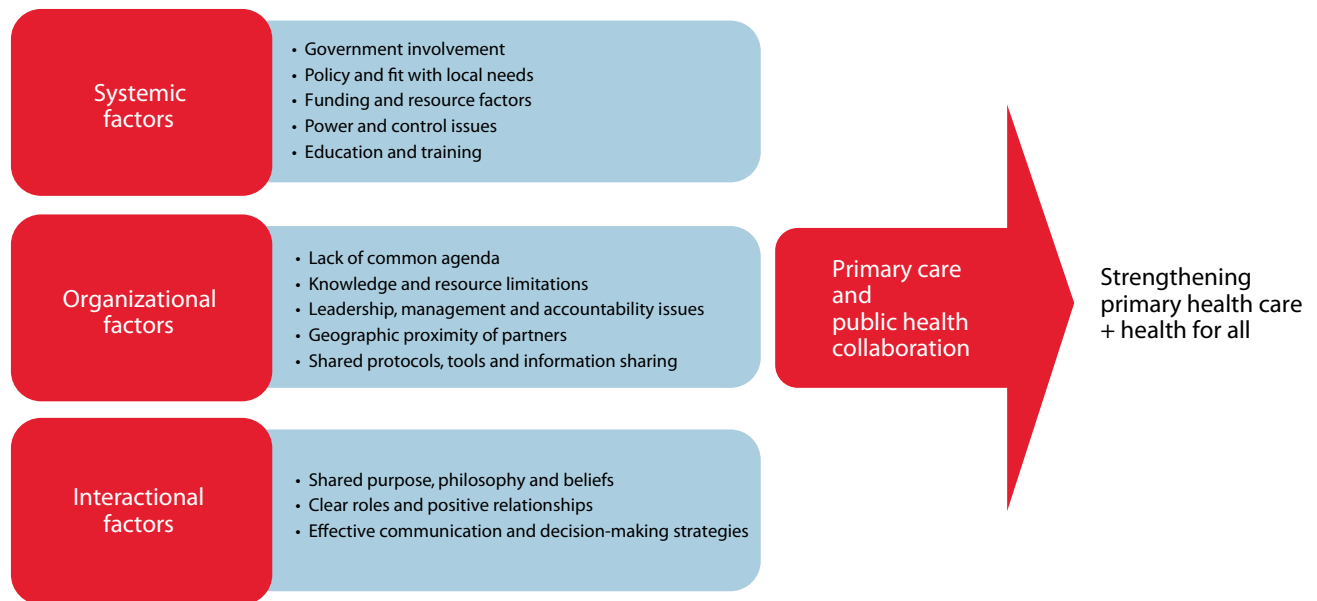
Systemic factors

- Government involvement
- Policy and fit with local needs
- Funding and resource factors
- Power and control issues
- Education and training

Organizational factors

- Lack of common agenda
- Knowledge and resource limitations
- Leadership, management and accountability issues
- Geographic proximity of partners
- Shared protocols, tools and information sharing

Interactional factors

- Shared purpose, philosophy and beliefs
- Clear roles and positive relationships
- Effective communication and decision-making strategies

Primary care and public health collaboration

Strengthening primary health care + health for all